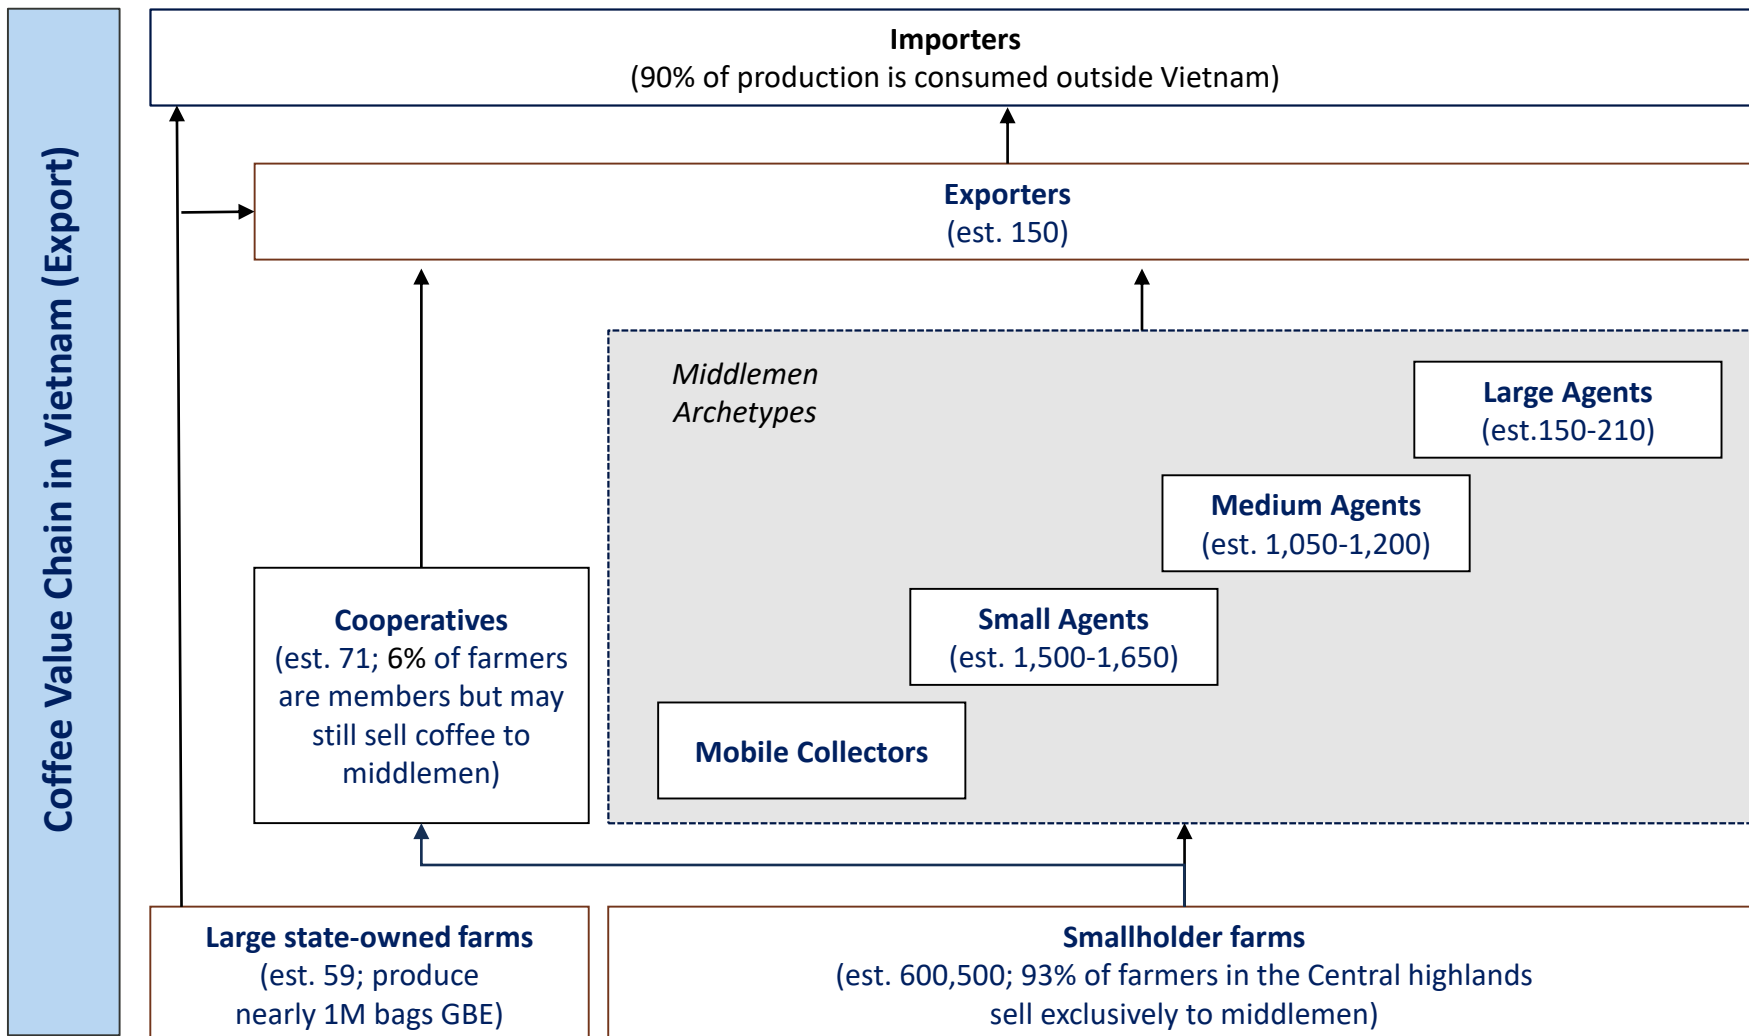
Coffee Value Chain in Vietnam (Export)

Importers
(90% of production is consumed outside Vietnam)

Exporters
(est. 150)

Middlemen Archetypes

Large Agents
(est.150-210)

Medium Agents
(est. 1,050-1,200)

Small Agents
(est. 1,500-1,650)

Mobile Collectors

Cooperatives
(est. 71; 6% of farmers are members but may still sell coffee to middlemen)

Large state-owned farms
(est. 59; produce nearly 1M bags GBE)

Smallholder farms
(est. 600,500; 93% of farmers in the Central highlands sell exclusively to middlemen)